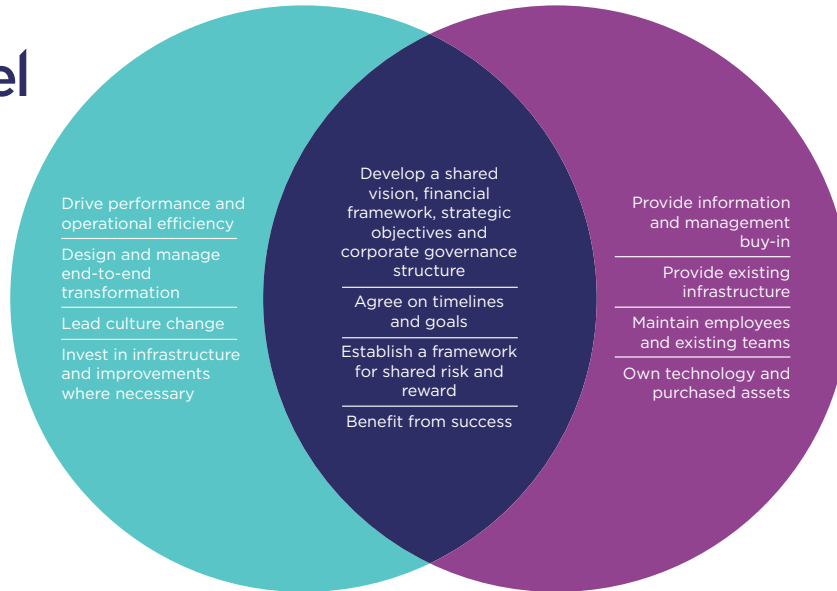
el

Drive performance and operational efficiency

Design and manage end-to-end transformation

Lead culture change

Invest in infrastructure and improvements where necessary

Develop a shared vision, financial framework, strategic objectives and corporate governance structure

Agree on timelines and goals

Establish a framework for shared risk and reward

Benefit from success

Provide information and management buy-in

Provide existing infrastructure

Maintain employees and existing teams

Own technology and purchased assets